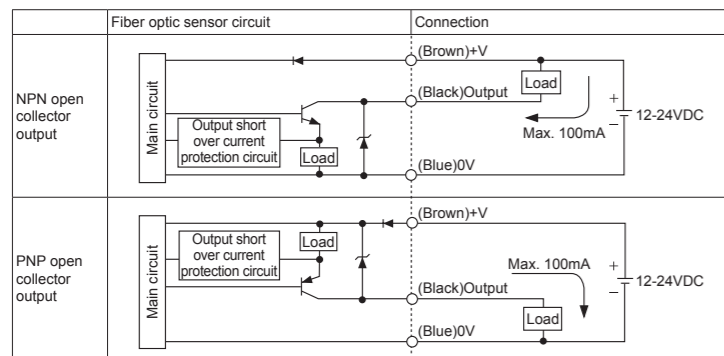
| | Fiber optic sensor circuit | Connection |
|---|---|---|
| NPN open collector output | Main circuit<br>Output short over current protection circuit<br>Load | (Brown)+V<br>(Black)Output<br>Load<br>Max. 100mA<br>+<br>12-24VDC<br>−<br>(Blue)0V |
| PNP open collector output | Main circuit<br>Output short over current protection circuit<br>Load | (Brown)+V<br>Max. 100mA<br>+<br>12-24VDC<br>−<br>(Black)Output<br>Load<br>(Blue)0V |